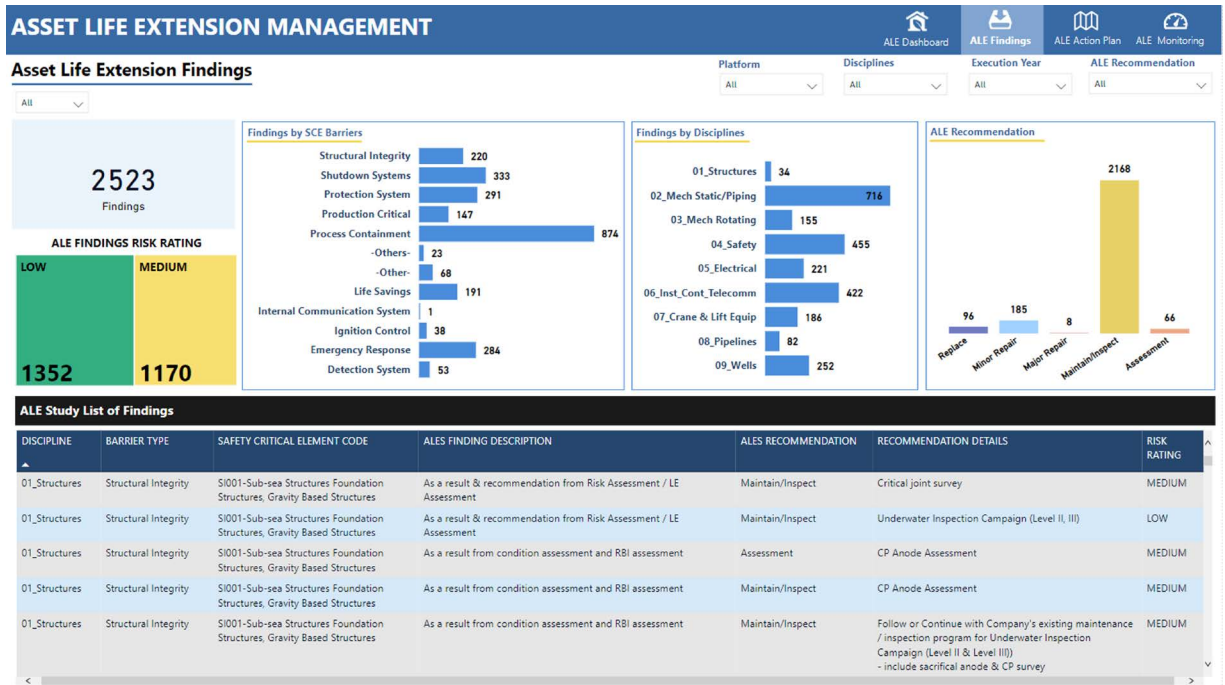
ASSET LIFE EXTENSION MANAGEMENT

ALE Dashboard ALE Findings ALE Action Plan ALE Monitoring

Asset Life Extension Findings

All

Platform All
Disciplines All
Execution Year All
ALE Recommendation All

2523
Findings

ALE FINDINGS RISK RATING

LOW 1352
MEDIUM 1170

Findings by SCE Barriers

| Barrier | Count |
|---|---|
| Structural Integrity | 220 |
| Shutdown Systems | 333 |
| Protection System | 291 |
| Production Critical | 147 |
| Process Containment | 874 |
| -Others- | 23 |
| -Other- | 68 |
| Life Savings | 191 |
| Internal Communication System | 1 |
| Ignition Control | 38 |
| Emergency Response | 284 |
| Detection System | 53 |

Findings by Disciplines

| Discipline | Count |
|---|---|
| 01_Structures | 34 |
| 02_Mech Static/Piping | 716 |
| 03_Mech Rotating | 155 |
| 04_Safety | 455 |
| 05_Electrical | 221 |
| 06_Inst_Cont_Telecomm | 422 |
| 07_Crane & Lift Equip | 186 |
| 08_Pipelines | 82 |
| 09_Wells | 252 |

ALE Recommendation

| Recommendation | Count |
|---|---|
| Replace | 96 |
| Minor Repair | 185 |
| Major Repair | 8 |
| Maintain/Inspect | 2168 |
| Assessment | 66 |

ALE Study List of Findings

| DISCIPLINE | BARRIER TYPE | SAFETY CRITICAL ELEMENT CODE | ALES FINDING DESCRIPTION | ALES RECOMMENDATION | RECOMMENDATION DETAILS | RISK RATING |
|---|---|---|---|---|---|---|
| 01_Structures | Structural Integrity | SI001-Sub-sea Structures Foundation Structures, Gravity Based Structures | As a result & recommendation from Risk Assessment / LE Assessment | Maintain/Inspect | Critical joint survey | MEDIUM |
| 01_Structures | Structural Integrity | SI001-Sub-sea Structures Foundation Structures, Gravity Based Structures | As a result & recommendation from Risk Assessment / LE Assessment | Maintain/Inspect | Underwater Inspection Campaign (Level II, III) | LOW |
| 01_Structures | Structural Integrity | SI001-Sub-sea Structures Foundation Structures, Gravity Based Structures | As a result from condition assessment and RBI assessment | Assessment | CP Anode Assessment | MEDIUM |
| 01_Structures | Structural Integrity | SI001-Sub-sea Structures Foundation Structures, Gravity Based Structures | As a result from condition assessment and RBI assessment | Maintain/Inspect | CP Anode Assessment | MEDIUM |
| 01_Structures | Structural Integrity | SI001-Sub-sea Structures Foundation Structures, Gravity Based Structures | As a result from condition assessment and RBI assessment | Maintain/Inspect | Follow or Continue with Company's existing maintenance / inspection program for Underwater Inspection Campaign (Level II & Level III)) - include sacrifical anode & CP survey | MEDIUM |